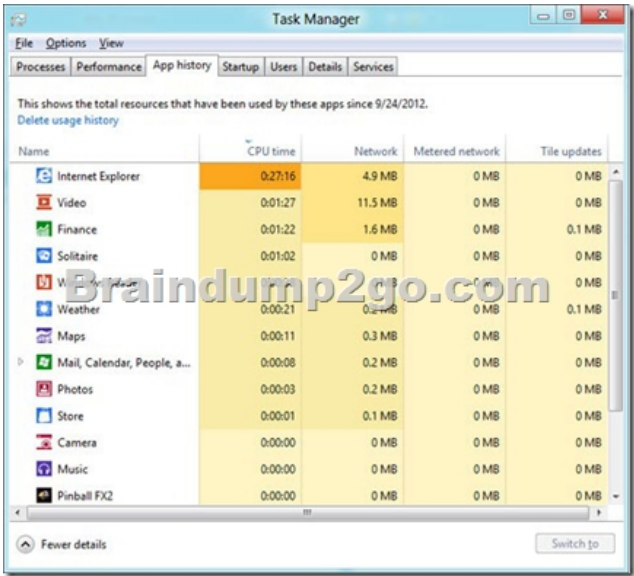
Task Manager

File Options View

Processes | Performance | App history | Startup | Users | Details | Services

This shows the total resources that have been used by these apps since 9/24/2012.
Delete usage history

| Name | CPU time | Network | Metered network | Tile updates |
|---|---|---|---|---|
| Internet Explorer | 0:27:16 | 4.9 MB | 0 MB | 0 MB |
| Video | 0:01:27 | 11.5 MB | 0 MB | 0 MB |
| Finance | 0:01:22 | 1.6 MB | 0 MB | 0.1 MB |
| Solitaire | 0:01:02 | 0 MB | 0 MB | 0 MB |
| W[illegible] | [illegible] | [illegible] | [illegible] | 0 MB |
| Weather | 0:00:21 | 0.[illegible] MB | 0 MB | 0.1 MB |
| Maps | 0:00:11 | 0.3 MB | 0 MB | 0 MB |
| Mail, Calendar, People, a... | 0:00:08 | 0.2 MB | 0 MB | 0 MB |
| Photos | 0:00:03 | 0.2 MB | 0 MB | 0 MB |
| Store | 0:00:01 | 0.1 MB | 0 MB | 0 MB |
| Camera | 0:00:00 | 0 MB | 0 MB | 0 MB |
| Music | 0:00:00 | 0 MB | 0 MB | 0 MB |
| Pinball FX2 | 0:00:00 | 0 MB | 0 MB | 0 MB |

Braindump2go.com

Fewer details

Switch to